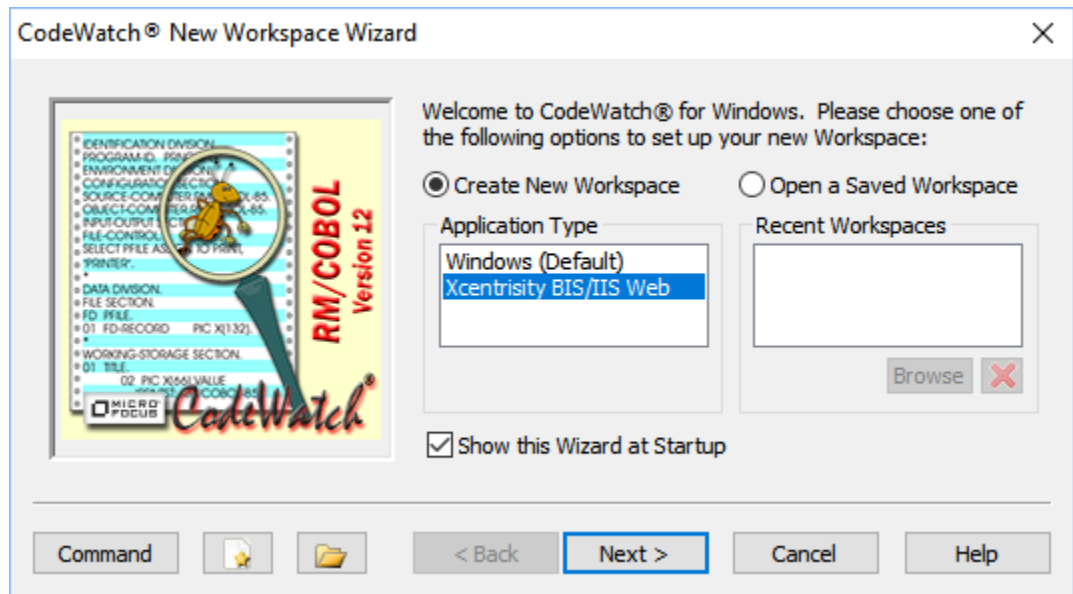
CodeWatch® New Workspace Wizard

IDENTIFICATION DIVISION.
PROGRAM-ID. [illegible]
ENVIRONMENT D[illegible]
CONFIGURATIO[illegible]
SOURCE-COMPUTER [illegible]
OBJECT-COMPUTER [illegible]
INPUT-OUTPUT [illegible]
FILE-CONTROL.
SELECT PFILE AS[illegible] TO PRINT
"PRINTER".
DATA DIVISION.
FILE SECTION.
FD PFILE.
01 FD-RECORD PIC X(132).
WORKING-STORAGE SECTION.
01 TITLE.
02 PIC X(66) VALUE
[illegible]

MICRO FOCUS

RM/COBOL Version 12

CodeWatch®

Welcome to CodeWatch® for Windows. Please choose one of the following options to set up your new Workspace:

Create New Workspace

Open a Saved Workspace

Application Type

Windows (Default)
Xcentrisity BIS/IIS Web

Recent Workspaces

Browse

Show this Wizard at Startup

Command

< Back

Next >

Cancel

Help